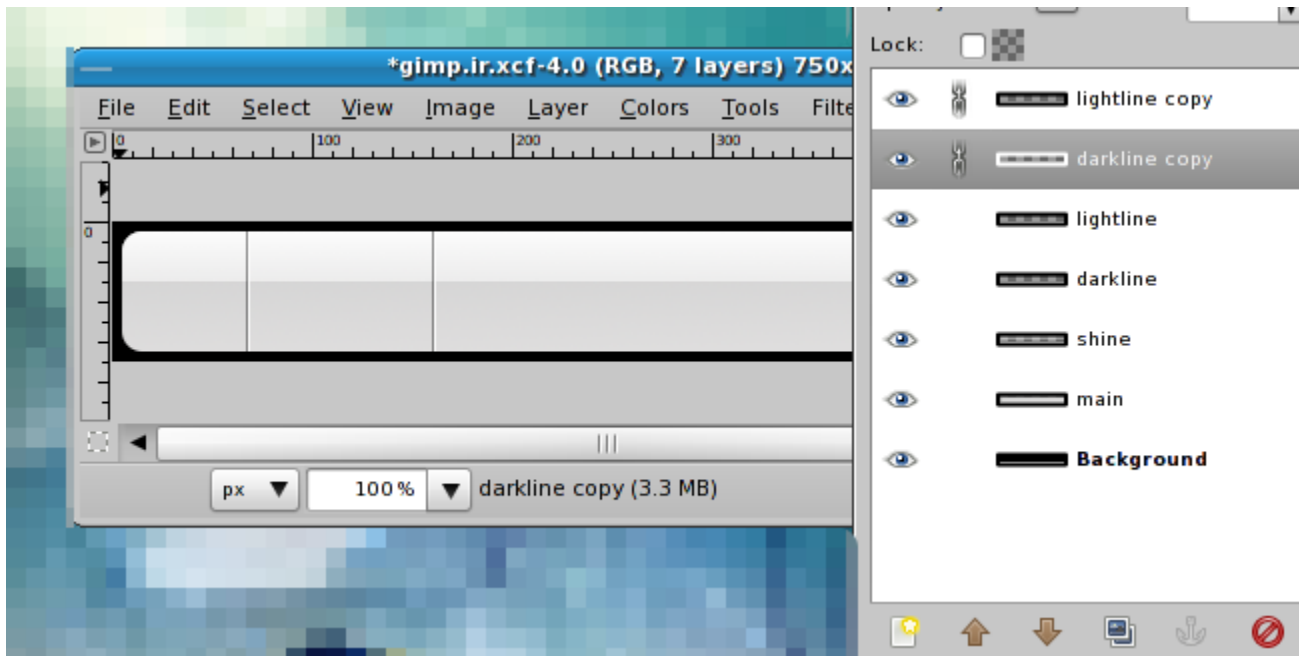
*gimp.ir.xcf-4.0 (RGB, 7 layers) 750x

File Edit Select View Image Layer Colors Tools Filte

0 100 200 300

0

px 100% darkline copy (3.3 MB)

Lock:

lightline copy
darkline copy
lightline
darkline
shine
main
Background